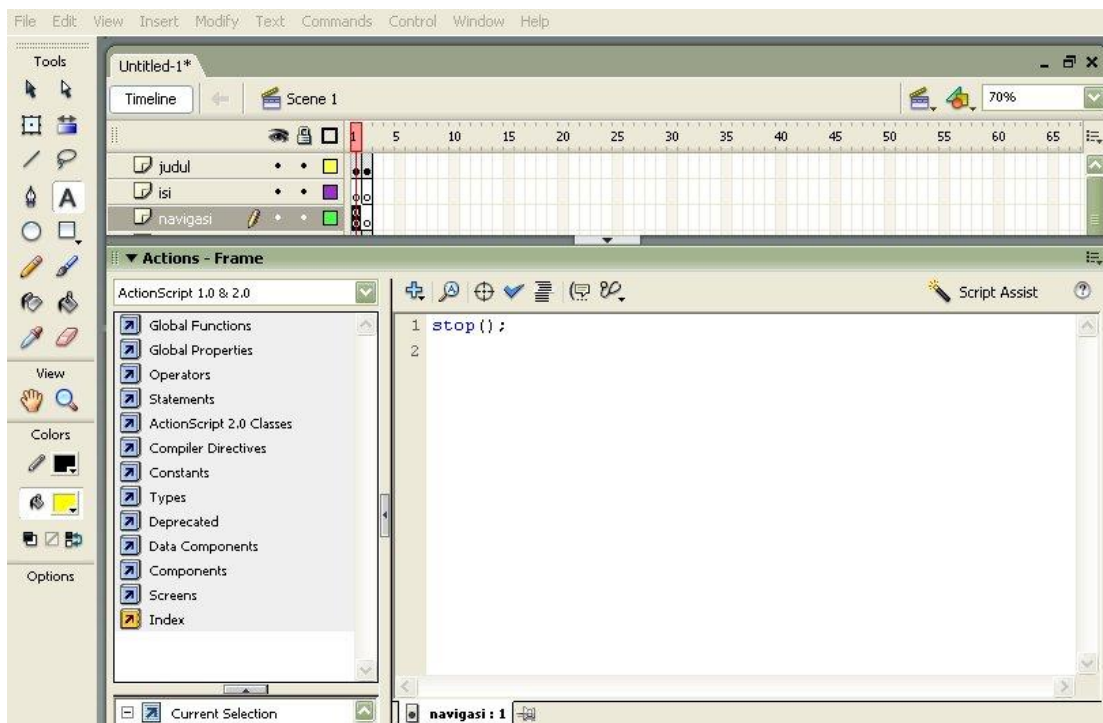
File Edit View Insert Modify Text Commands Control Window Help

Tools

View

Colors

Options

Untitled-1*

Timeline

Scene 1

70%

1 5 10 15 20 25 30 35 40 45 50 55 60 65

judul

isi

navigasi

▼ Actions - Frame

ActionScript 1.0 & 2.0

Script Assist

Global Functions
Global Properties
Operators
Statements
ActionScript 2.0 Classes
Compiler Directives
Constants
Types
Deprecated
Data Components
Components
Screens
Index

1 stop();
2

Current Selection

navigasi : 1